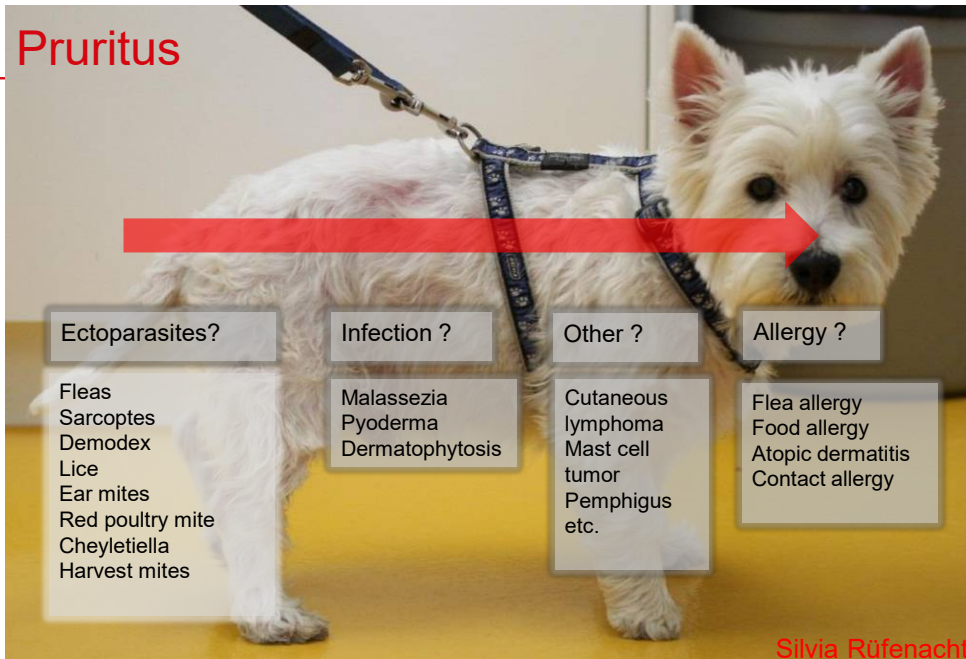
Pruritus

Ectoparasites?

Fleas
Sarcoptes
Demodex
Lice
Ear mites
Red poultry mite
Cheyletiella
Harvest mites

Infection ?

Malassezia
Pyoderma
Dermatophytosis

Other ?

Cutaneous lymphoma
Mast cell tumor
Pemphigus
etc.

Allergy ?

Flea allergy
Food allergy
Atopic dermatitis
Contact allergy

Silvia Rüfenacht